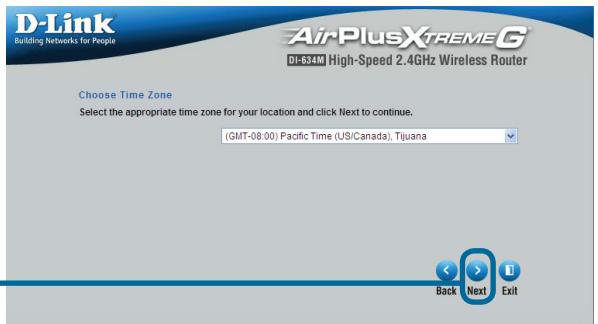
D-Link
Building Networks for People

AirPlusXtremeG
DI-634M High-Speed 2.4GHz Wireless Router

Choose Time Zone
Select the appropriate time zone for your location and click Next to continue.

(GMT-08:00) Pacific Time (US/Canada), Tijuana

Back Next Exit